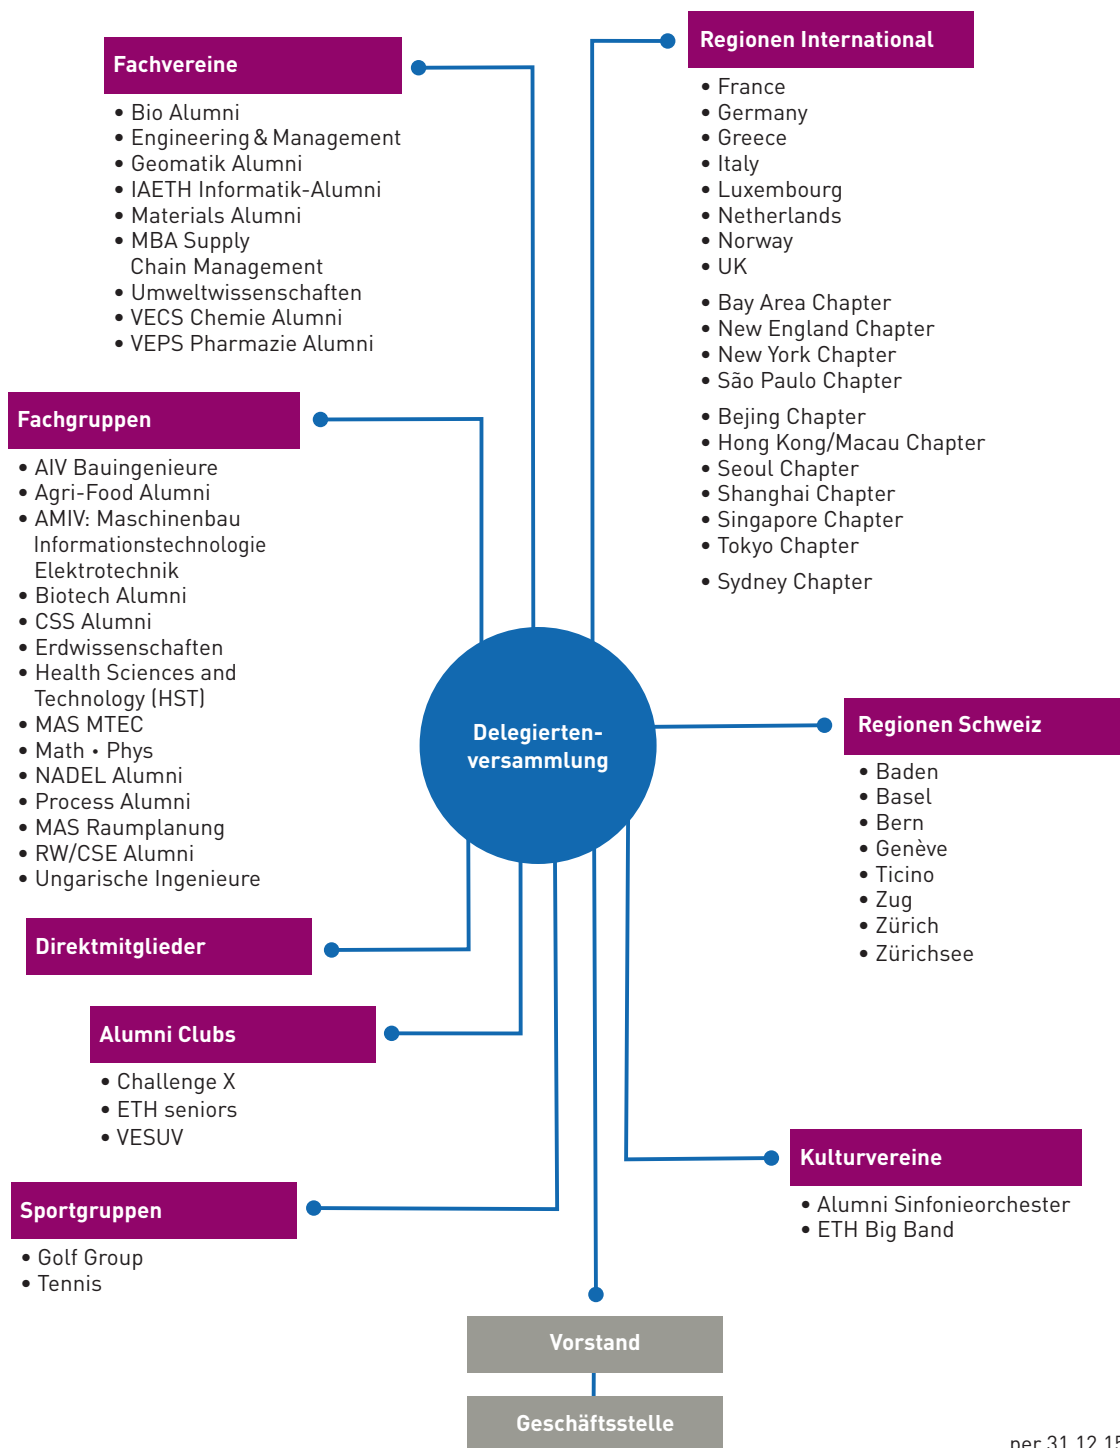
Fachvereine

- Bio Alumni
- Engineering & Management
- Geomatik Alumni
- IAETH Informatik-Alumni
- Materials Alumni
- MBA Supply Chain Management
- Umweltwissenschaften
- VECS Chemie Alumni
- VEPS Pharmazie Alumni

Regionen International

- France
- Germany
- Greece
- Italy
- Luxembourg
- Netherlands
- Norway
- UK

- Bay Area Chapter
- New England Chapter
- New York Chapter
- São Paulo Chapter

- Bejing Chapter
- Hong Kong/Macau Chapter
- Seoul Chapter
- Shanghai Chapter
- Singapore Chapter
- Tokyo Chapter

- Sydney Chapter

Fachgruppen

- AIV Bauingenieure
- Agri-Food Alumni
- AMIV: Maschinenbau Informationstechnologie Elektrotechnik
- Biotech Alumni
- CSS Alumni
- Erdwissenschaften
- Health Sciences and Technology (HST)
- MAS MTEC
- Math • Phys
- NADEL Alumni
- Process Alumni
- MAS Raumplanung
- RW/CSE Alumni
- Ungarische Ingenieure

Delegiertenversammlung

Regionen Schweiz

- Baden
- Basel
- Bern
- Genève
- Ticino
- Zug
- Zürich
- Zürichsee

Direktmitglieder

Alumni Clubs

- Challenge X
- ETH seniors
- VESUV

Kulturvereine

- Alumni Sinfonieorchester
- ETH Big Band

Sportgruppen

- Golf Group
- Tennis

Vorstand

Geschäftsstelle

per 31.12.15